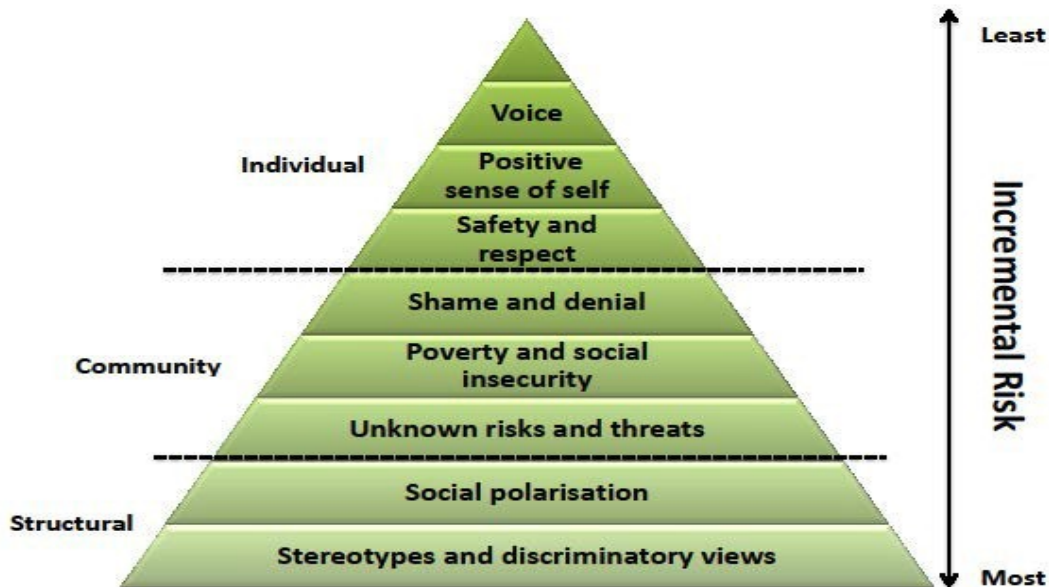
Least

Voice

Individual

Positive sense of self

Safety and respect

Shame and denial

Community

Poverty and social insecurity

Unknown risks and threats

Social polarisation

Structural

Stereotypes and discriminatory views

Incremental Risk

Most